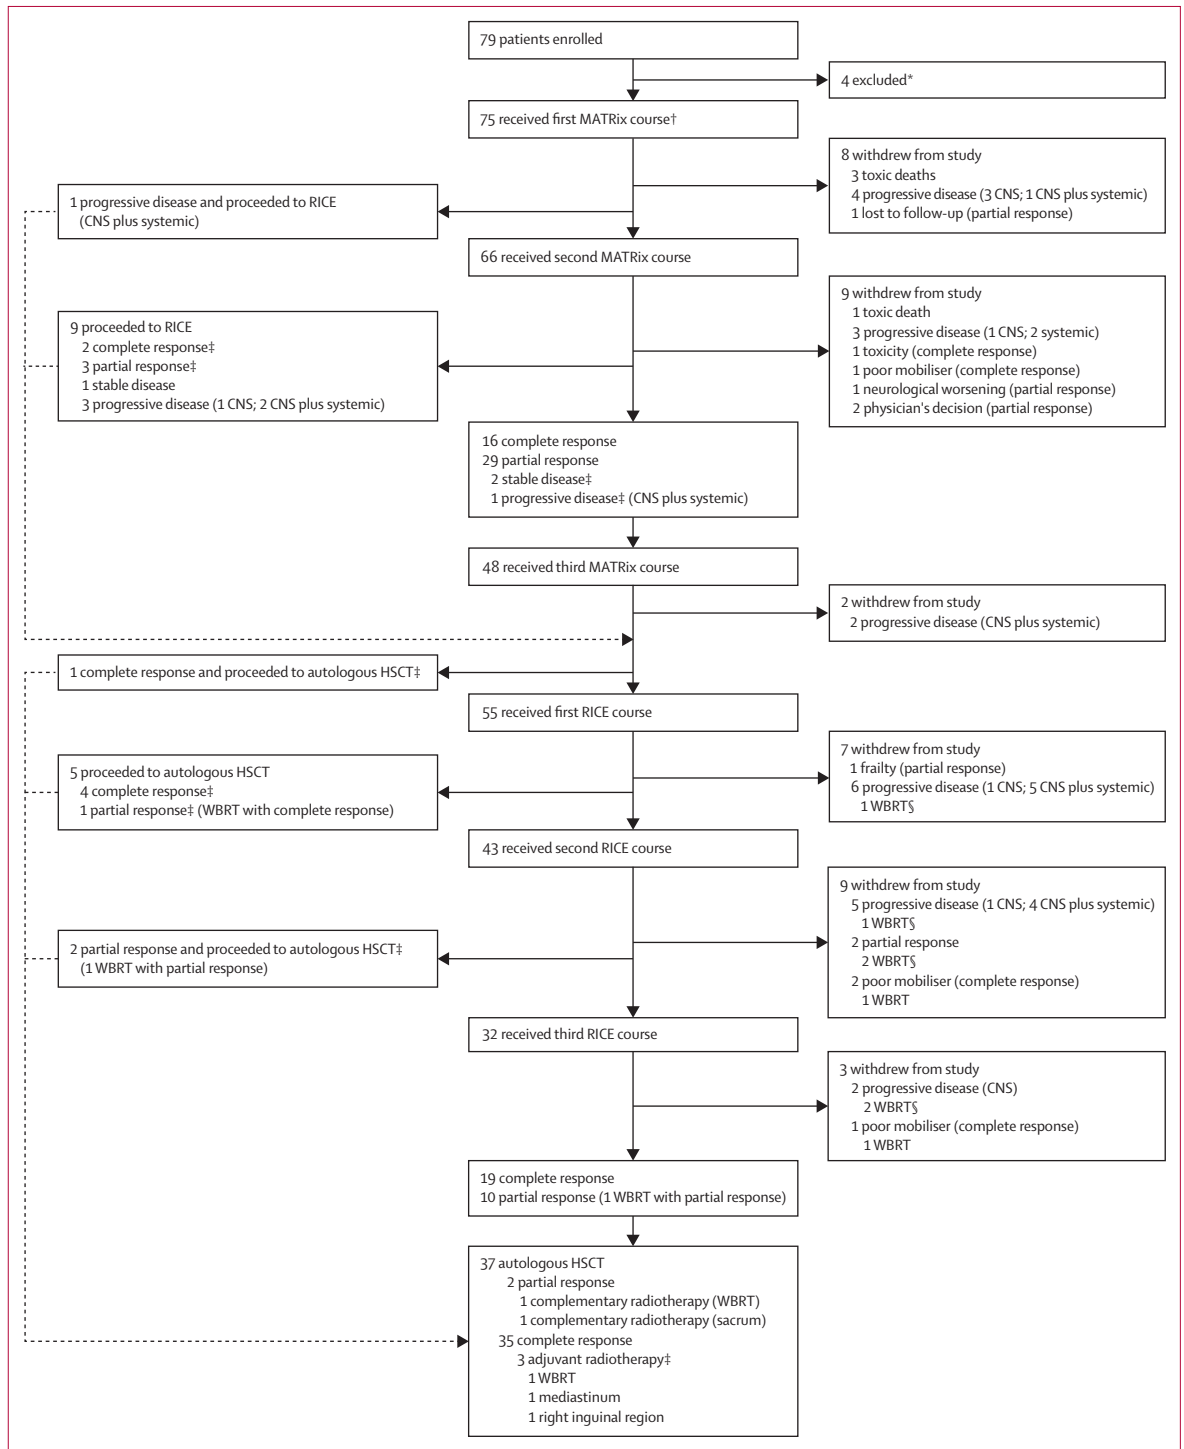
79 patients enrolled

4 excluded*

75 received first MATRix course†

8 withdrew from study
3 toxic deaths
4 progressive disease (3 CNS; 1 CNS plus systemic)
1 lost to follow-up (partial response)

1 progressive disease and proceeded to RICE (CNS plus systemic)

66 received second MATRix course

9 withdrew from study
1 toxic death
3 progressive disease (1 CNS; 2 systemic)
1 toxicity (complete response)
1 poor mobiliser (complete response)
1 neurological worsening (partial response)
2 physician's decision (partial response)

9 proceeded to RICE
2 complete response‡
3 partial response‡
1 stable disease
3 progressive disease (1 CNS; 2 CNS plus systemic)

16 complete response
29 partial response
2 stable disease‡
1 progressive disease‡ (CNS plus systemic)

48 received third MATRix course

2 withdrew from study
2 progressive disease (CNS plus systemic)

1 complete response and proceeded to autologous HSCT‡

55 received first RICE course

7 withdrew from study
1 frailty (partial response)
6 progressive disease (1 CNS; 5 CNS plus systemic)
1 WBRT§

5 proceeded to autologous HSCT
4 complete response‡
1 partial response‡ (WBRT with complete response)

43 received second RICE course

9 withdrew from study
5 progressive disease (1 CNS; 4 CNS plus systemic)
1 WBRT§
2 partial response
2 WBRT§
2 poor mobiliser (complete response)
1 WBRT

2 partial response and proceeded to autologous HSCT‡
(1 WBRT with partial response)

32 received third RICE course

3 withdrew from study
2 progressive disease (CNS)
2 WBRT§
1 poor mobiliser (complete response)
1 WBRT

19 complete response
10 partial response (1 WBRT with partial response)

37 autologous HSCT
2 partial response
1 complementary radiotherapy (WBRT)
1 complementary radiotherapy (sacrum)
35 complete response
3 adjuvant radiotherapy‡
1 WBRT
1 mediastinum
1 right inguinal region